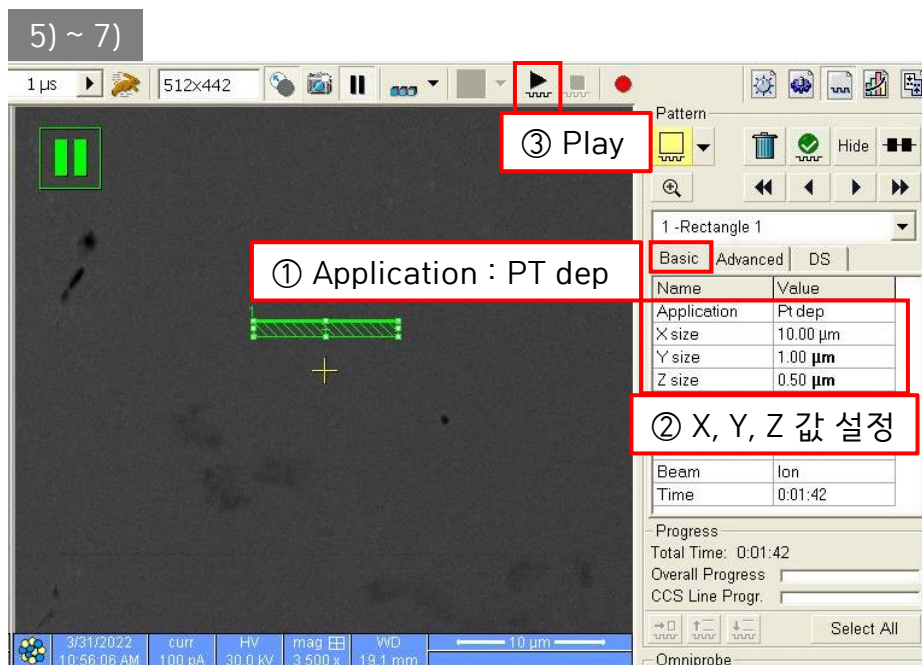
5) ~ 7)

1 µs 512x442

③ Play

Pattern

Hide

1 -Rectangle 1

① Application : PT dep

Basic Advanced DS

| Name | Value |
|---|---|
| Application | Pt dep |
| X size | 10.00 µm |
| Y size | 1.00 µm |
| Z size | 0.50 µm |

② X, Y, Z 값 설정

| Beam | Ion |
|---|---|
| Time | 0:01:42 |

Progress
Total Time: 0:01:42
Overall Progress
CCS Line Progr.

Select All

3/31/2022 10:56:06 AM | curr 100 pA | HV 30.0 kV | mag 3 500 x | WD 19.1 mm | 10 µm

Omniprobe